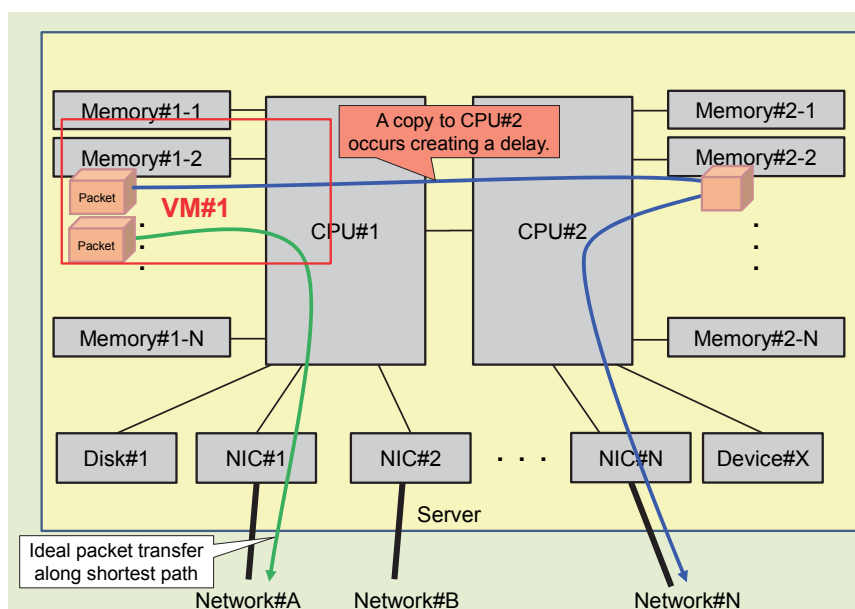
Memory#1-1

Memory#1-2

Packet

Packet

VM#1

A copy to CPU#2 occurs creating a delay.

CPU#1

CPU#2

Memory#2-1

Memory#2-2

Memory#1-N

Memory#2-N

Disk#1

NIC#1

NIC#2

· · ·

NIC#N

Device#X

Server

Ideal packet transfer along shortest path

Network#A

Network#B

Network#N